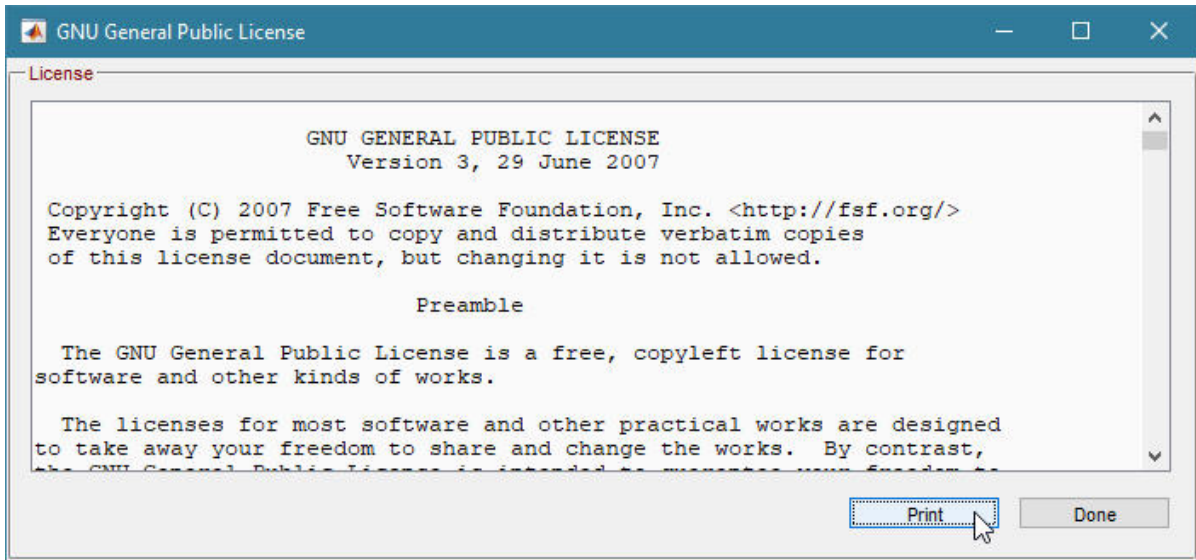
GNU General Public License

License

GNU GENERAL PUBLIC LICENSE
Version 3, 29 June 2007

Copyright (C) 2007 Free Software Foundation, Inc. <http://fsf.org/>
Everyone is permitted to copy and distribute verbatim copies of this license document, but changing it is not allowed.

Preamble

The GNU General Public License is a free, copyleft license for software and other kinds of works.

The licenses for most software and other practical works are designed to take away your freedom to share and change the works. By contrast, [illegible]

Print

Done